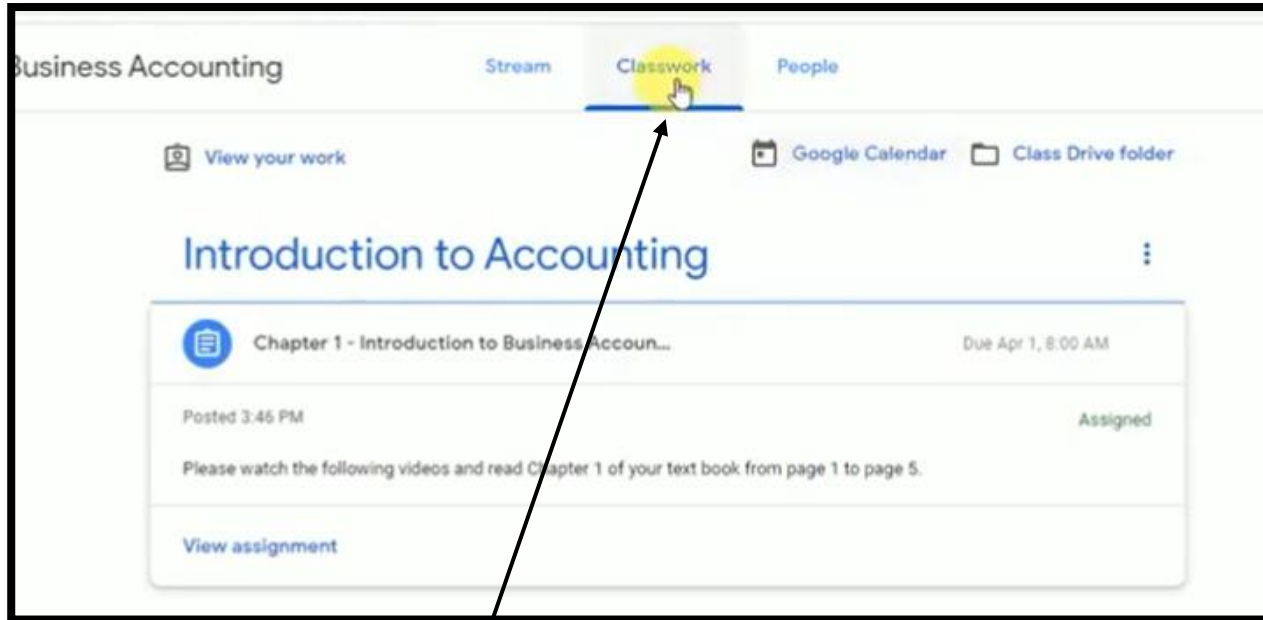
Business Accounting

Stream Classwork People

View your work

Google Calendar Class Drive folder

Introduction to Accounting

Chapter 1 - Introduction to Business Accoun...

Due Apr 1, 8:00 AM

Posted 3:46 PM

Assigned

Please watch the following videos and read Chapter 1 of your text book from page 1 to page 5.

View assignment